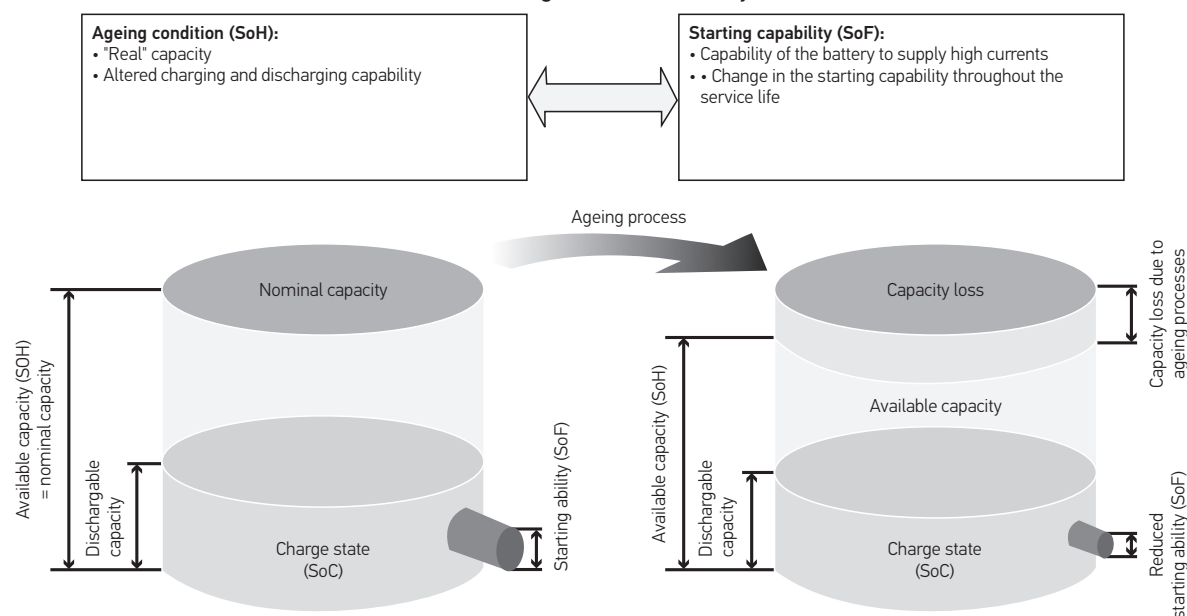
Ageing condition (SoH):
• "Real" capacity
• Altered charging and discharging capability

Starting capability (SoF):
• Capability of the battery to supply high currents
• • Change in the starting capability throughout the service life

Ageing process

Nominal capacity

Available capacity (SOH) = nominal capacity

Dischargable capacity

Charge state (SoC)

Starting ability (SoF)

Capacity loss

Capacity loss due to ageing processes

Available capacity

Available capacity (SoH)

Dischargable capacity

Charge state (SoC)

Reduced starting ability (SoF)